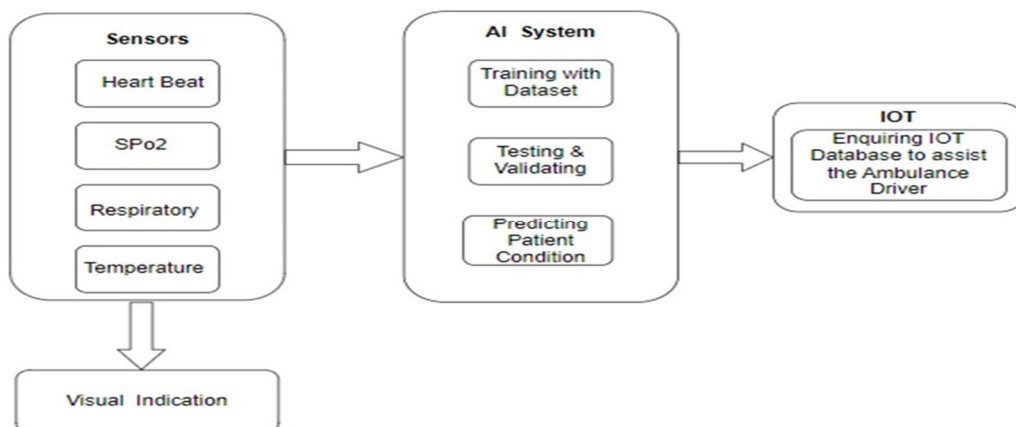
Sensors

Heart Beat

SPo2

Respiratory

Temperature

Visual Indication

AI System

Training with Dataset

Testing & Validating

Predicting Patient Condition

IOT

Enquiring IOT Database to assist the Ambulance Driver